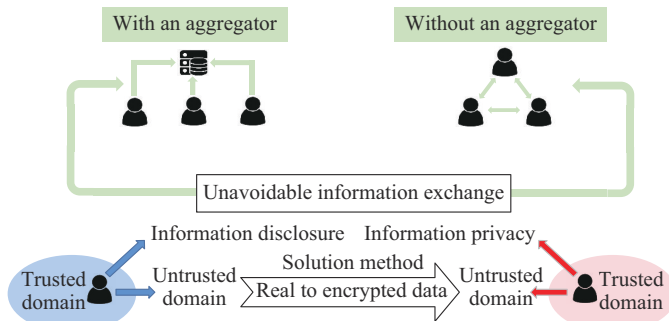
With an aggregator

Without an aggregator

Unavoidable information exchange

Information disclosure

Information privacy

Trusted domain

Untrusted domain

Solution method

Real to encrypted data

Untrusted domain

Trusted domain